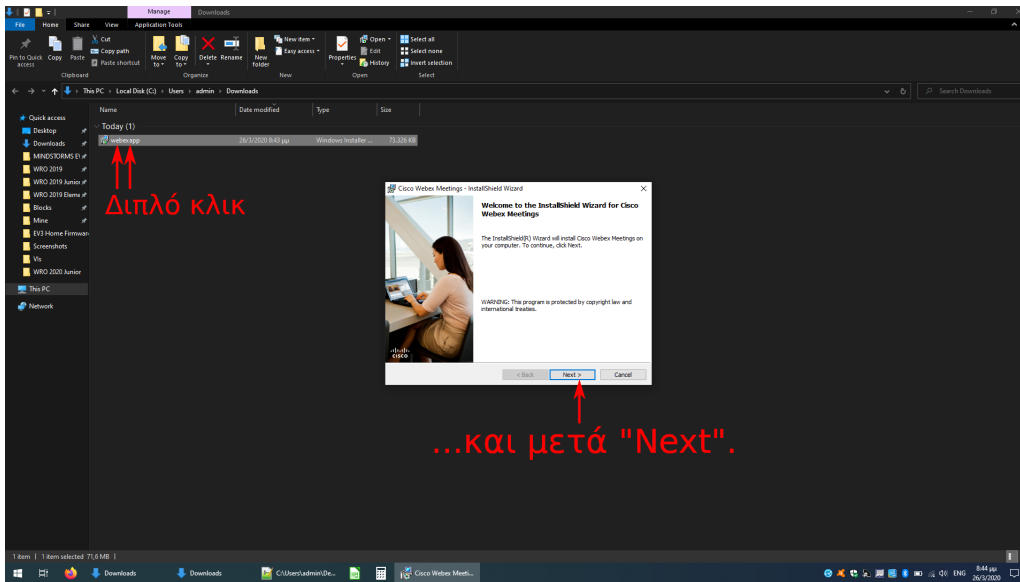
Manage Downloads

File Home Share View Application Tools

Pin to Quick access Copy Paste Cut Copy path Paste shortcut Clipboard

Move to Copy to Delete Rename Organize

New folder New item Easy access New

Properties Open Edit History Open

Select all Select none Invert selection Select

This PC > Local Disk (C:) > Users > admin > Downloads

Search Downloads

Quick access
Desktop
Downloads
MINDSTORMS E\
WRO 2019
WRO 2019 Junior
WRO 2019 Elemu
Blocks
Mine
EV3 Home Firmware
Screenshots
Vs
WRO 2020 Junior
This PC
Network

| Name | Date modified | Type | Size |
|---|---|---|---|
| Today (1) | | | |
| webexapp | 26/3/2020 8:43 μμ | Windows Installer ... | 73.326 KB |

Διπλό κλικ

Cisco Webex Meetings - InstallShield Wizard

Welcome to the InstallShield Wizard for Cisco Webex Meetings

The InstallShield(R) Wizard will install Cisco Webex Meetings on your computer. To continue, click Next.

WARNING: This program is protected by copyright law and international treaties.

cisco

< Back Next > Cancel

...και μετά "Next".

1 item 1 item selected 71,6 MB

Downloads Downloads C:\Users\admin\De... Cisco Webex Meeti...

ENG 8:44 μμ 26/3/2020